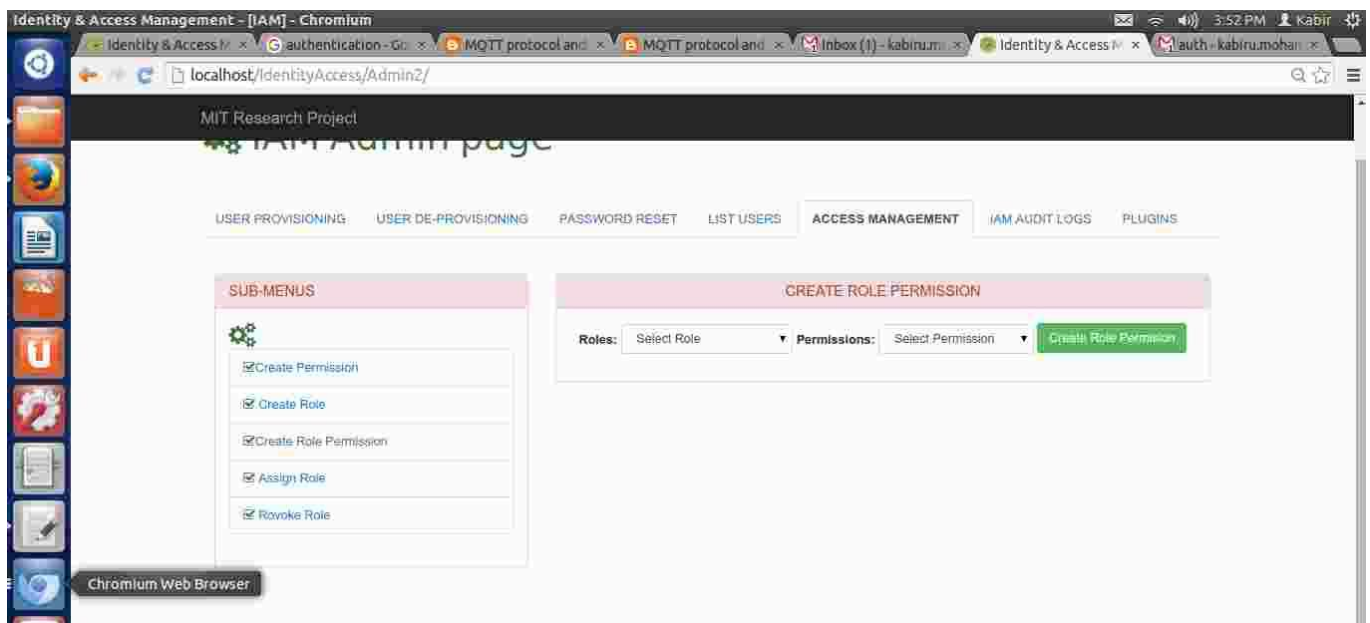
Identity & Access Management - [IAM] - Chromium

3:52 PM Kabir

Identity & Access M ×

authentication - Go ×

MQTT protocol and ×

MQTT protocol and ×

Inbox (1) - kabiru.m ×

Identity & Access M ×

auth - kabiru.mohan ×

localhost/IdentityAccess/Admin2/

MIT Research Project

IAM Admin page

USER PROVISIONING

USER DE-PROVISIONING

PASSWORD RESET

LIST USERS

ACCESS MANAGEMENT

IAM AUDIT LOGS

PLUGINS

SUB-MENUS

Create Permission

Create Role

Create Role Permission

Assign Role

Revoke Role

CREATE ROLE PERMISSION

Roles: Select Role

Permissions: Select Permission

Create Role Permission

Chromium Web Browser